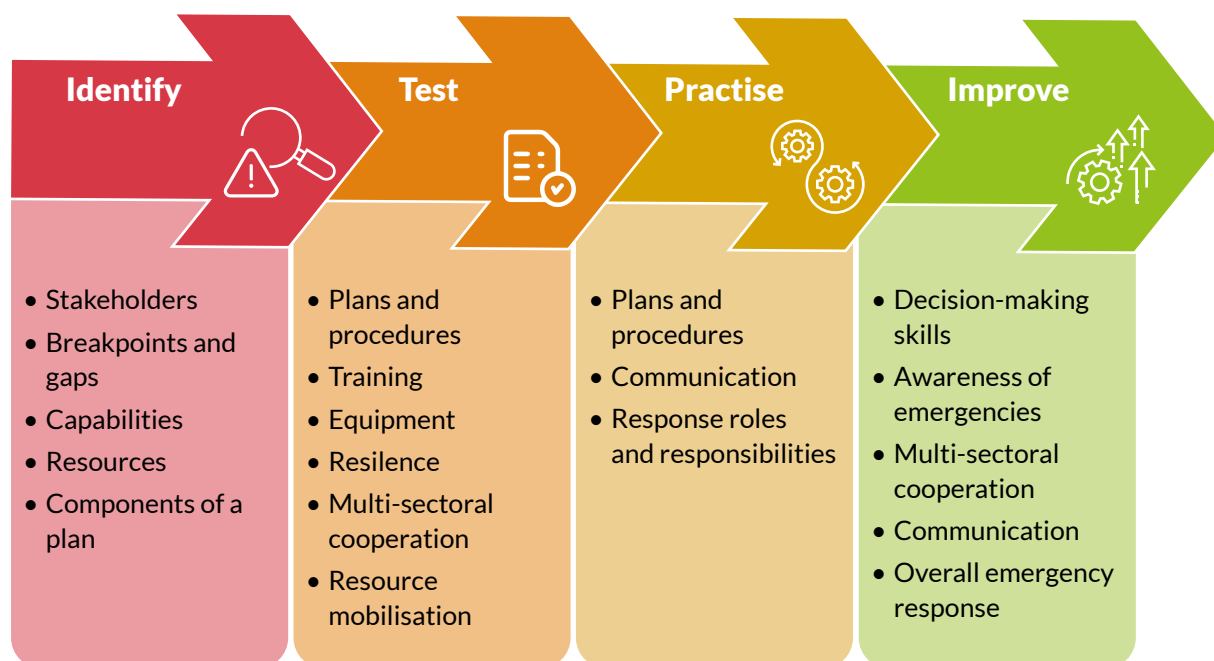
Identify

- Stakeholders
- Breakpoints and gaps
- Capabilities
- Resources
- Components of a plan

Test

- Plans and procedures
- Training
- Equipment
- Resilence
- Multi-sectoral cooperation
- Resource mobilisation

Practise

- Plans and procedures
- Communication
- Response roles and responsibilities

Improve

- Decision-making skills
- Awareness of emergencies
- Multi-sectoral cooperation
- Communication
- Overall emergency response